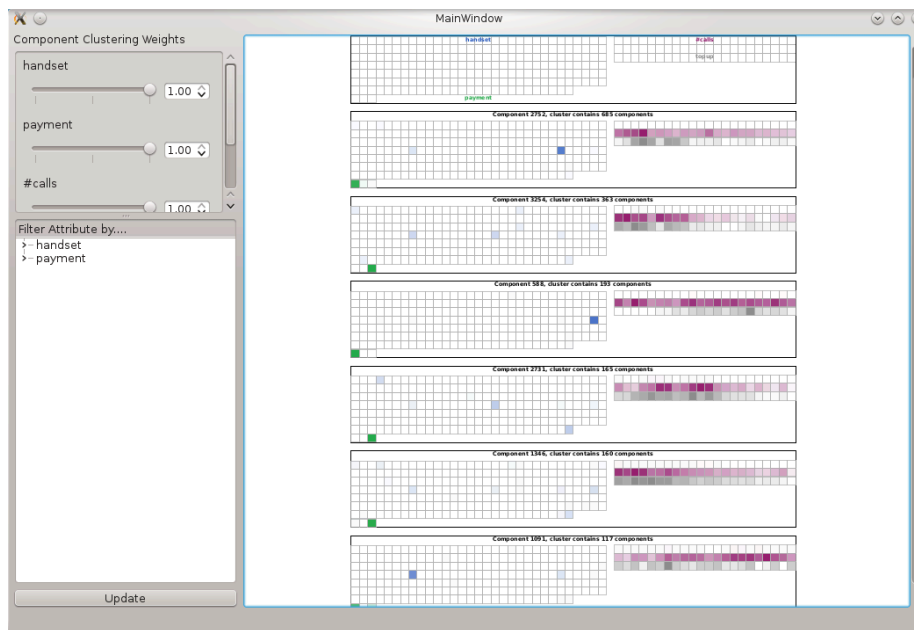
MainWindow

Component Clustering Weights

handset

1.00

payment

1.00

#calls

1.00

Filter Attribute by....

handset

payment

Update

handset

#calls

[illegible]

payment

Component 2752, cluster contains 685 components

Component 3254, cluster contains 363 components

Component 588, cluster contains 193 components

Component 2731, cluster contains 165 components

Component 1346, cluster contains 160 components

Component 1091, cluster contains 117 components